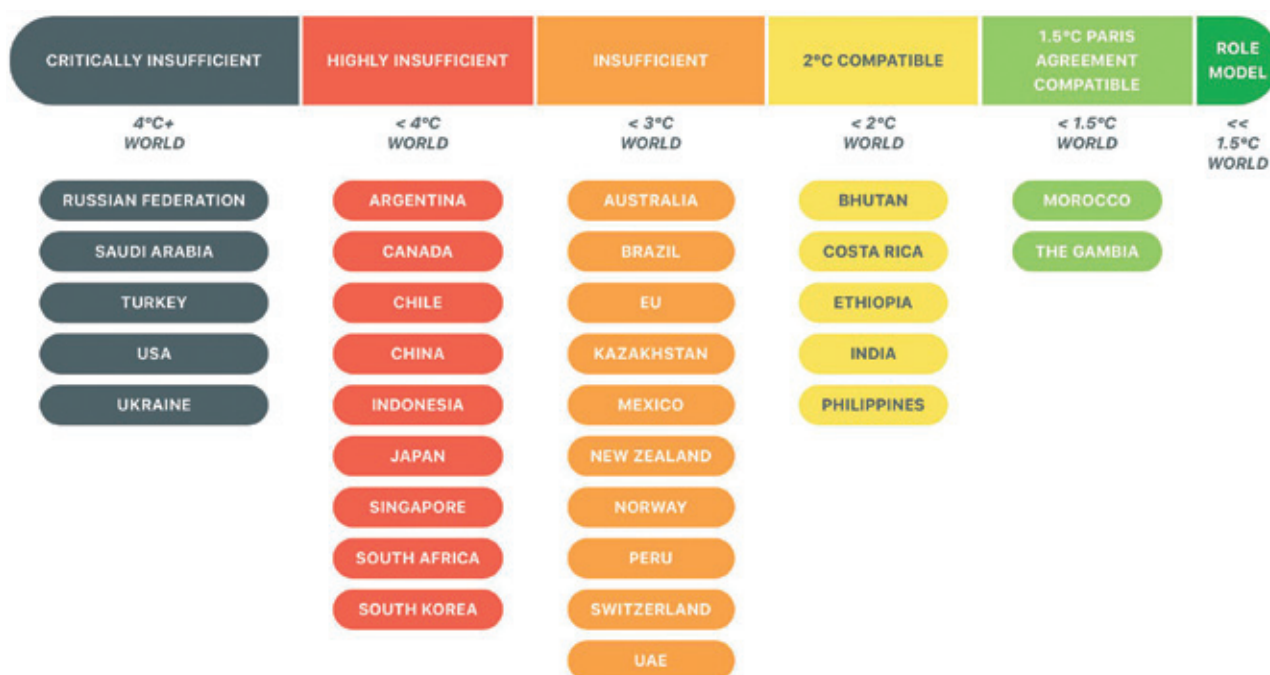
CRITICALLY INSUFFICIENT

4°C+ WORLD

RUSSIAN FEDERATION

SAUDI ARABIA

TURKEY

USA

UKRAINE

HIGHLY INSUFFICIENT

< 4°C WORLD

ARGENTINA

CANADA

CHILE

CHINA

INDONESIA

JAPAN

SINGAPORE

SOUTH AFRICA

SOUTH KOREA

INSUFFICIENT

< 3°C WORLD

AUSTRALIA

BRAZIL

EU

KAZAKHSTAN

MEXICO

NEW ZEALAND

NORWAY

PERU

SWITZERLAND

UAE

2°C COMPATIBLE

< 2°C WORLD

BHUTAN

COSTA RICA

ETHIOPIA

INDIA

PHILIPPINES

1.5°C PARIS AGREEMENT COMPATIBLE

< 1.5°C WORLD

MOROCCO

THE GAMBIA

ROLE MODEL

<< 1.5°C WORLD